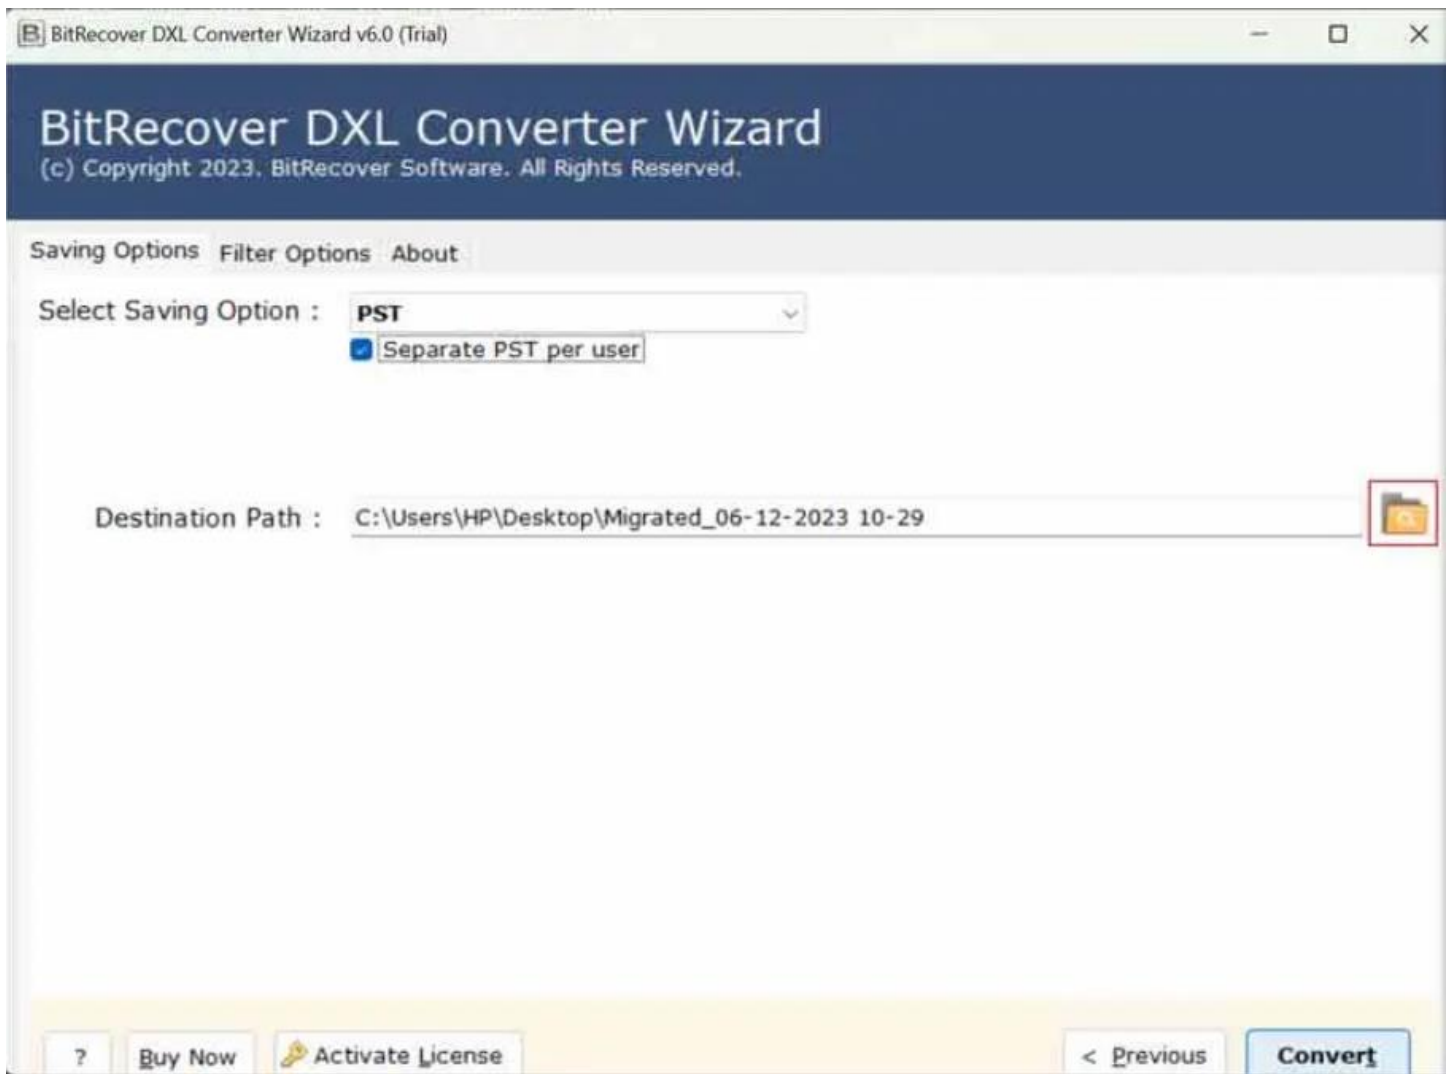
BitRecover DXL Converter Wizard v6.0 (Trial)

BitRecover DXL Converter Wizard
(c) Copyright 2023. BitRecover Software. All Rights Reserved.

Saving Options Filter Options About

Select Saving Option : PST

Separate PST per user

Destination Path : C:\Users\HP\Desktop\Migrated_06-12-2023 10-29

? Buy Now Activate License < Previous Convert